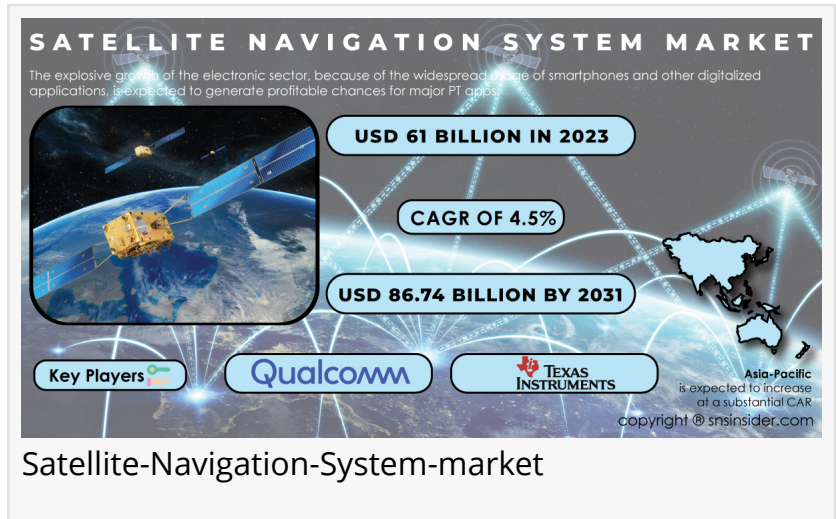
SATELLITE NAVIGATION SYSTEM MARKET

The explosive growth of the electronic sector, because of the widespread usage of smartphones and other digitalized applications, is expected to generate profitable chances for major PT apps.

USD 61 BILLION IN 2023

CAGR OF 4.5%

USD 86.74 BILLION BY 2031

Key Players

Qualcomm

TEXAS INSTRUMENTS

Asia-Pacific is expected to increase at a substantial CAR

copyright ® snsinsider.com

Satellite-Navigation-System-market